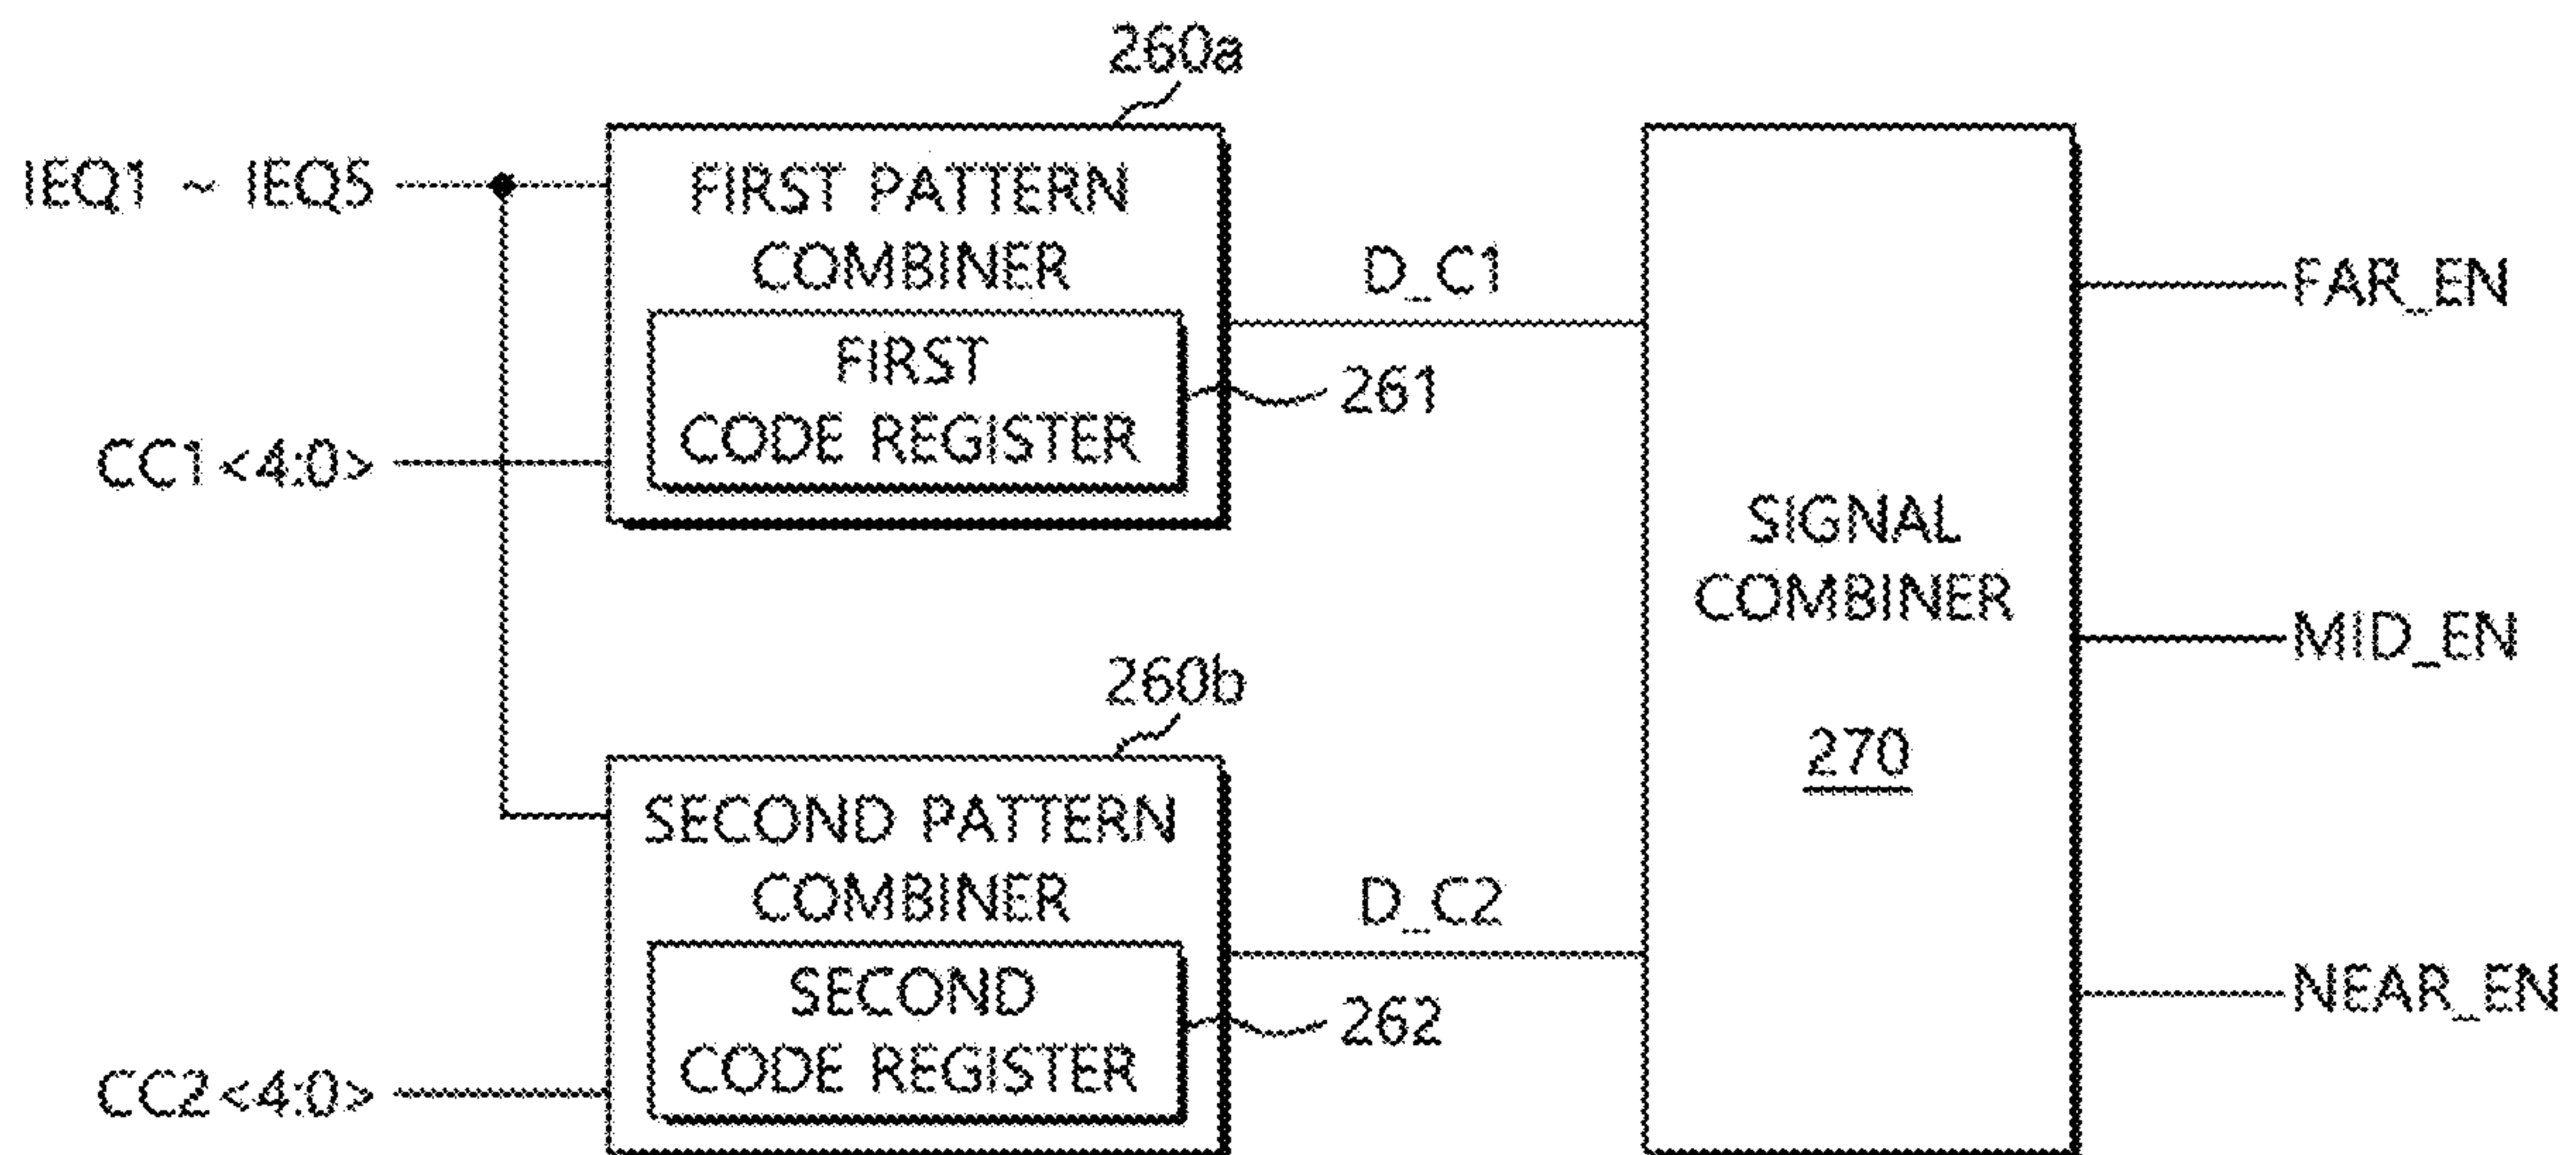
260a

IEQ1 ~ IEQ5

FIRST PATTERN COMBINER

FIRST CODE REGISTER

261

CC1<4:0>

D_C1

SIGNAL COMBINER

270

FAR_EN

MID_EN

NEAR_EN

260b

SECOND PATTERN COMBINER

SECOND CODE REGISTER

262

D_C2

CC2<4:0>